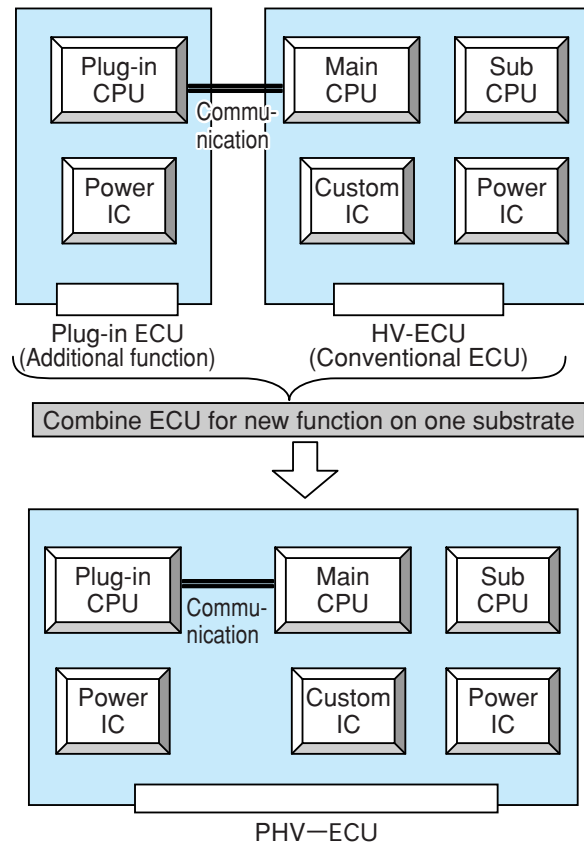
Plug-in CPU

Communication

Power IC

Main CPU

Sub CPU

Custom IC

Power IC

Plug-in ECU
(Additional function)

HV-ECU
(Conventional ECU)

Combine ECU for new function on one substrate

Plug-in CPU

Communication

Main CPU

Sub CPU

Power IC

Custom IC

Power IC

PHV—ECU